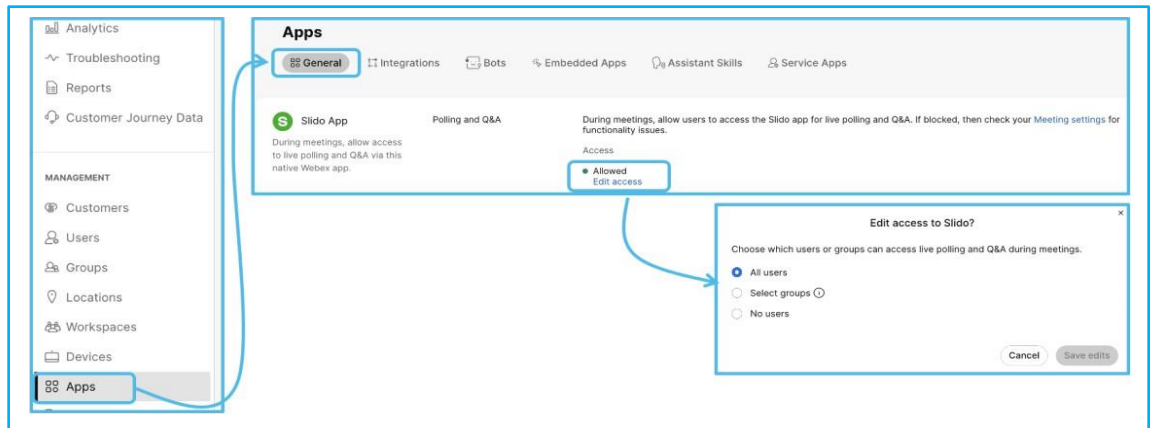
Analytics
Troubleshooting
Reports
Customer Journey Data

MANAGEMENT
Customers
Users
Groups
Locations
Workspaces
Devices
Apps

Apps
General
Integrations
Bots
Embedded Apps
Assistant Skills
Service Apps

S Slido App
During meetings, allow access to live polling and Q&A via this native Webex app.
Polling and Q&A
During meetings, allow users to access the Slido app for live polling and Q&A. If blocked, then check your Meeting settings for functionality issues.
Access
Allowed
Edit access

Edit access to Slido?
×
Choose which users or groups can access live polling and Q&A during meetings.
All users
Select groups
No users
Cancel
Save edits